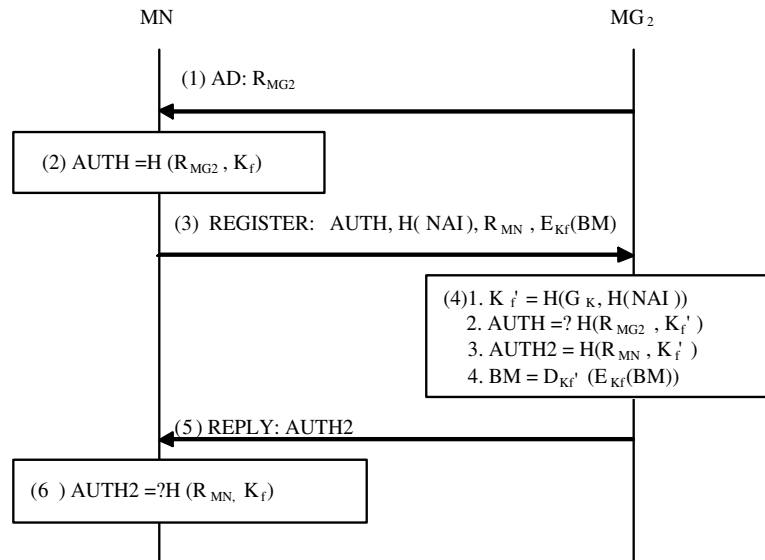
MN

$MG_2$

(1) AD: $R_{MG2}$

(2) AUTH =H $(R_{MG2}, K_f)$

(3) REGISTER: AUTH, H( NAI ), $R_{MN}$, $E_{Kf}(BM)$

(4)1. $K_f' = H(G_K, H(NAI))$
2. AUTH =? $H(R_{MG2}, K_f')$
3. AUTH2 = $H(R_{MN}, K_f')$
4. BM = $D_{Kf'}(E_{Kf}(BM))$

(5) REPLY: AUTH2

(6 ) AUTH2 =?H $(R_{MN}, K_f)$